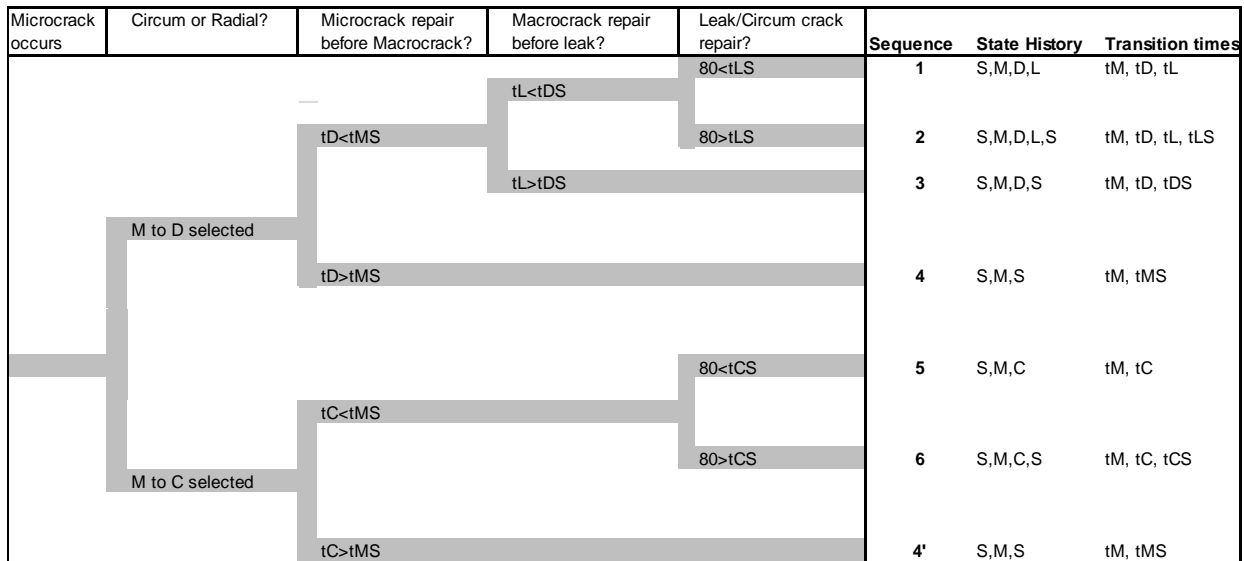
Microcrack occurs

Circum or Radial?

Microcrack repair before Macrocrack?

Macrocrack repair before leak?

Leak/Circum crack repair?

| Sequence | State History | Transition times |
|---|---|---|
| 1 | S,M,D,L | tM, tD, tL |
| 2 | S,M,D,L,S | tM, tD, tL, tLS |
| 3 | S,M,D,S | tM, tD, tDS |
| 4 | S,M,S | tM, tMS |
| 5 | S,M,C | tM, tC |
| 6 | S,M,C,S | tM, tC, tCS |
| 4' | S,M,S | tM, tMS |

80<tLS

tL<tDS

tD<tMS

80>tLS

tL>tDS

M to D selected

tD>tMS

80<tCS

tC<tMS

80>tCS

M to C selected

tC>tMS